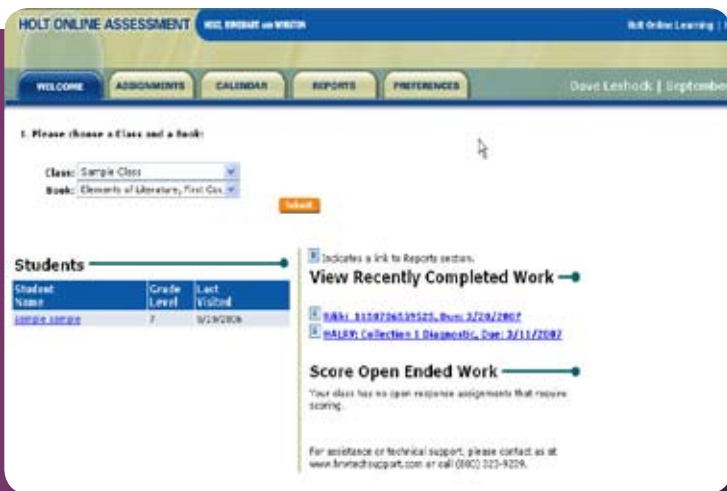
HOLT ONLINE ASSESSMENT HOLT, RINEHART AND WINSTON

Holt Online Learning |

WELCOME ASSIGNMENTS CALENDAR REPORTS PREFERENCES

Dave Leshock | September

1. Please choose a Class and a Book:

Class: Sample Class

Book: Elements of Literature, First Cou

Submit

Students

| Student Name | Grade Level | Last Visited |
|---|---|---|
| sample sample | 7 | 9/19/2006 |

Indicates a link to Reports section.

View Recently Completed Work

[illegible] 1150726539525, Due: 3/20/2007

HALRW Collection 1 Diagnostic, Due: 3/11/2007

Score Open Ended Work

Your class has no open response assignments that require scoring.

For assistance or technical support, please contact us at www.hrwtechsupport.com or call (800) 323-9239.